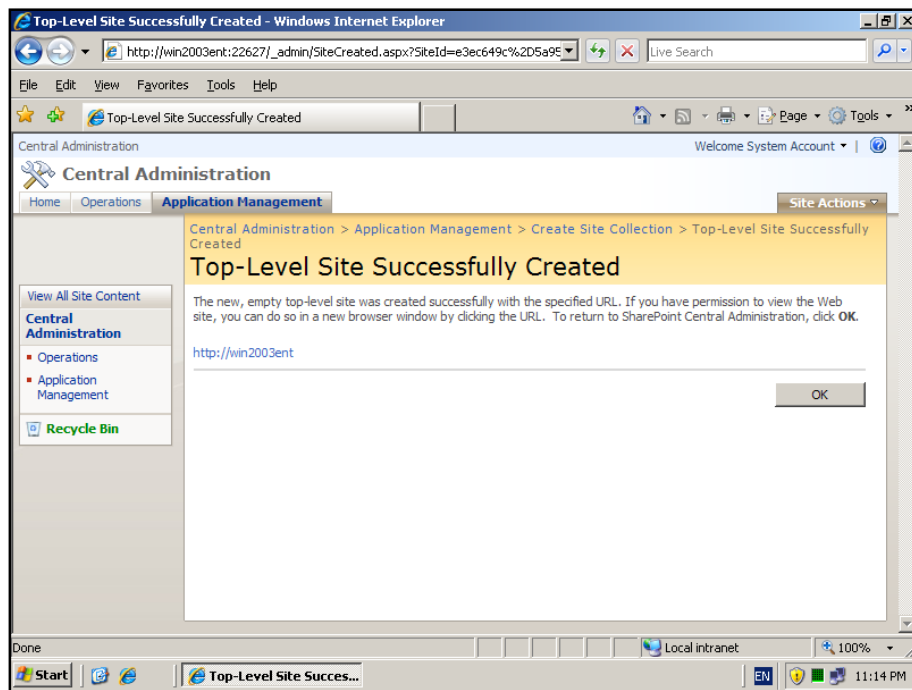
Top-Level Site Successfully Created - Windows Internet Explorer

http://win2003ent:22627/_admin/SiteCreated.aspx?SiteId=e3ec649c%2D5a95

Live Search

File Edit View Favorites Tools Help

Top-Level Site Successfully Created

Page Tools

Central Administration

Welcome System Account

Central Administration

Home Operations Application Management

Site Actions

Central Administration > Application Management > Create Site Collection > Top-Level Site Successfully Created

Top-Level Site Successfully Created

View All Site Content

Central Administration

Operations

Application Management

Recycle Bin

The new, empty top-level site was created successfully with the specified URL. If you have permission to view the Web site, you can do so in a new browser window by clicking the URL. To return to SharePoint Central Administration, click **OK**.

http://win2003ent

OK

Done

Local intranet

100%

Start

Top-Level Site Succes...

EN

11:14 PM